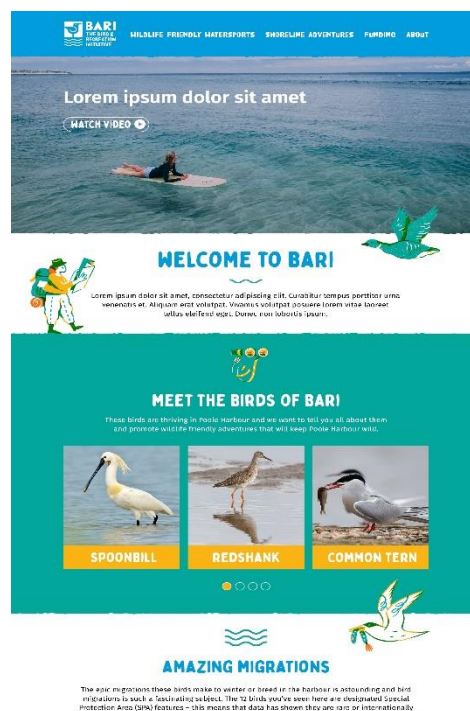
BARI THE BIRD & RECREATION INITIATIVE

WILDLIFE FRIENDLY WATERSPORTS SHORELINE ADVENTURES FUNDING ABOUT

Lorem ipsum dolor sit amet

WATCH VIDEO

WELCOME TO BARI

Lorem ipsum dolor sit amet, consectetur adipiscing elit. Curabitur tempus porttitor urna venenatis et. Aliquam erat volutpat. Vivamus volutpat posuere lorem vitae laoreet tellus eleifend eget. Donec non lobortis ipsum.

MEET THE BIRDS OF BARI

These birds are thriving in Poole Harbour and we want to tell you all about them and promote wildlife friendly adventures that will keep Poole Harbour wild.

SPOONBILL

REDSHANK

COMMON TERN

AMAZING MIGRATIONS

The epic migrations these birds make to winter or breed in the harbour is astounding and bird migrations is such a fascinating subject. The 12 birds you've seen here are designated Special Protection Area (SPA) features – this means that data has shown they are rare or internationally